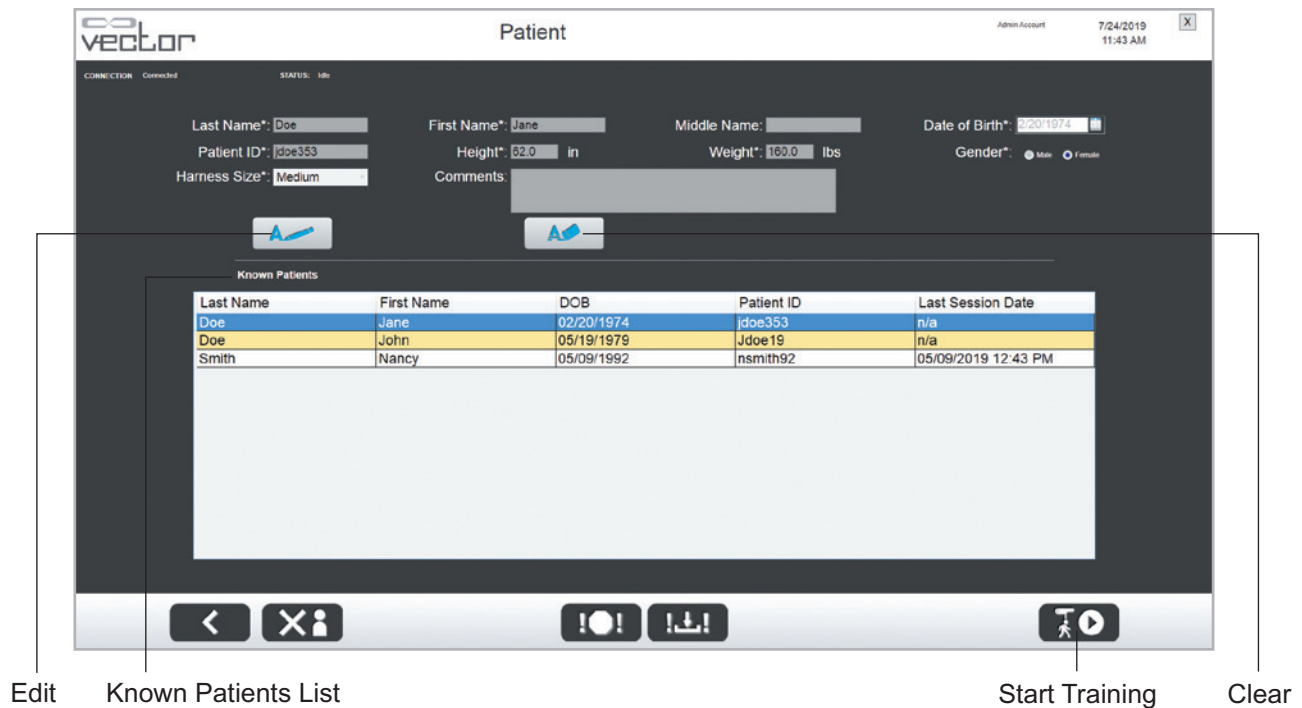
vector

Patient

Admin Account

7/24/2019
11:43 AM

X

CONNECTION: Connected

STATUS: Idle

Last Name*: Doe

First Name*: Jane

Middle Name:

Date of Birth*: 2/20/1974

Patient ID*: jdoe353

Height*: 62.0 in

Weight*: 160.0 lbs

Gender*: Male Female

Harness Size*: Medium

Comments:

Known Patients

| Last Name | First Name | DOB | Patient ID | Last Session Date |
|---|---|---|---|---|
| Doe | Jane | 02/20/1974 | jdoe353 | n/a |
| Doe | John | 05/19/1979 | Jdoe19 | n/a |
| Smith | Nancy | 05/09/1992 | nsmith92 | 05/09/2019 12:43 PM |

Edit

Known Patients List

Start Training

Clear